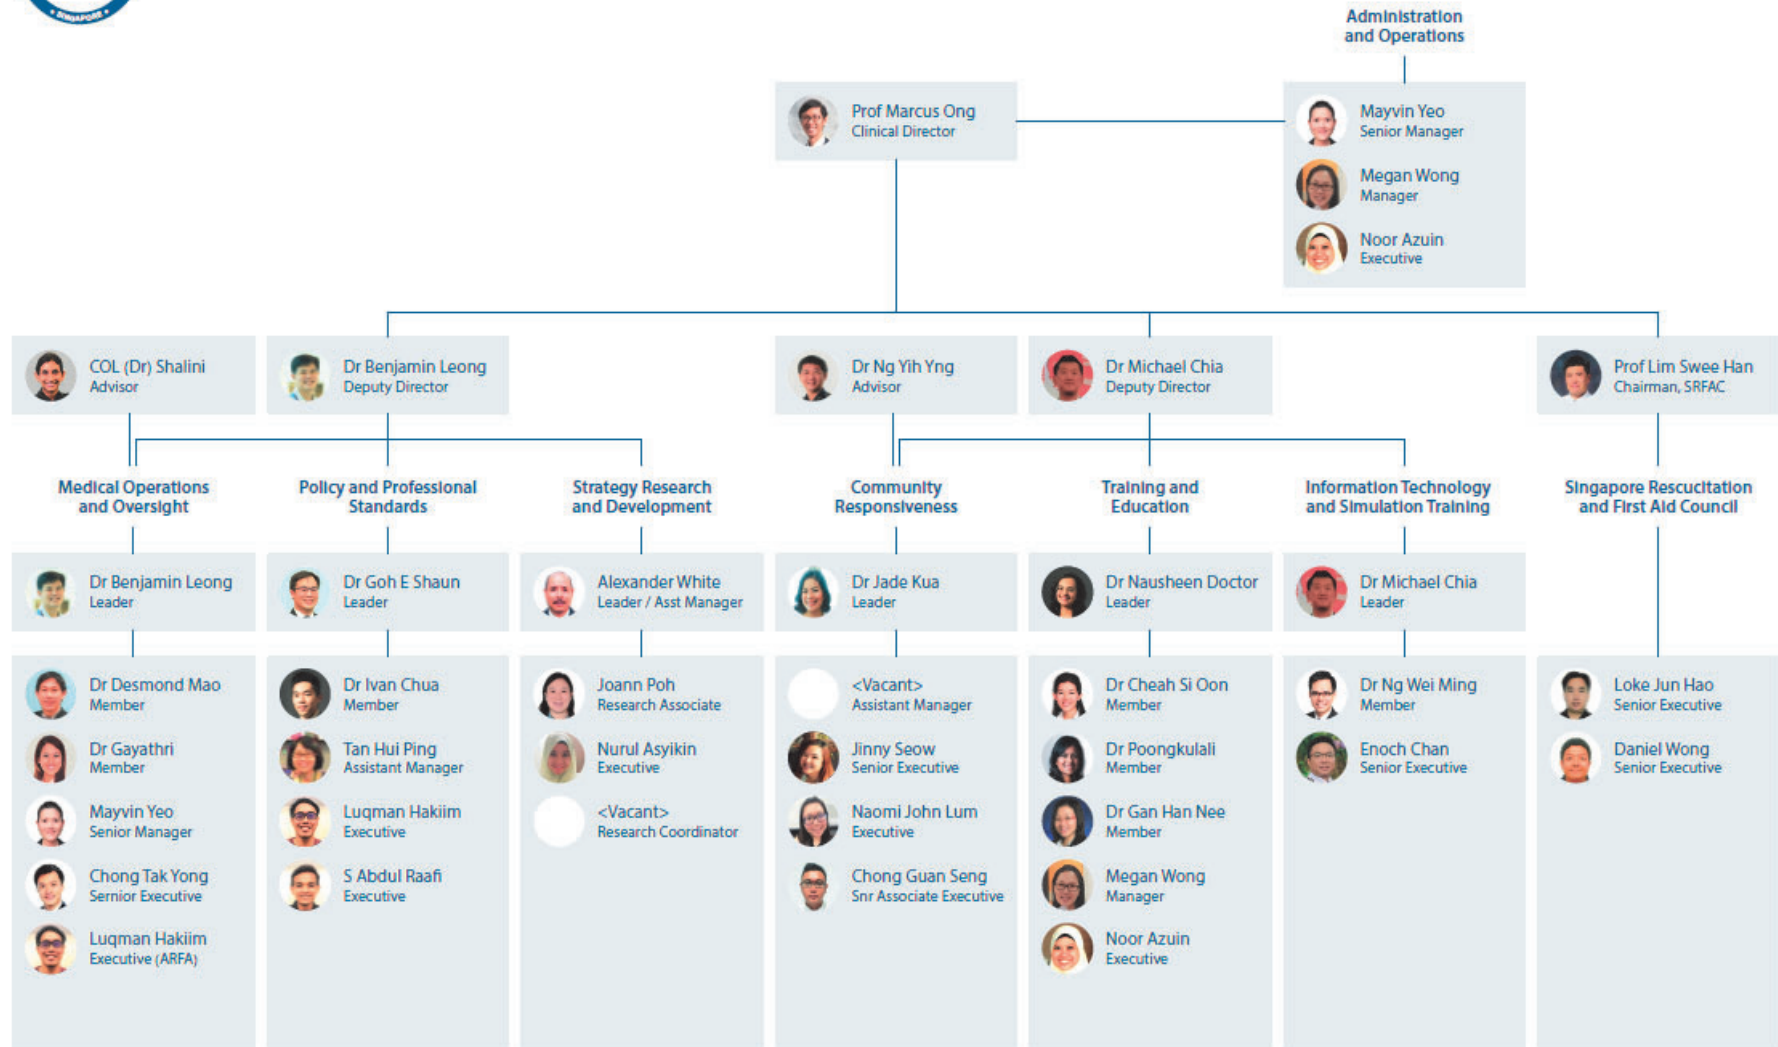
SINGAPORE

Administration and Operations

Prof Marcus Ong
Clinical Director

Mayvin Yeo
Senior Manager

Megan Wong
Manager

Noor Azuin
Executive

COL (Dr) Shalini
Advisor

Dr Benjamin Leong
Deputy Director

Dr Ng Yih Yng
Advisor

Dr Michael Chia
Deputy Director

Prof Lim Swee Han
Chairman, SRFAC

Medical Operations and Oversight

Policy and Professional Standards

Strategy Research and Development

Community Responsiveness

Training and Education

Information Technology and Simulation Training

Singapore Resuscitation and First Aid Council

Dr Benjamin Leong
Leader

Dr Goh E Shaun
Leader

Alexander White
Leader / Asst Manager

Dr Jade Kua
Leader

Dr Nausheen Doctor
Leader

Dr Michael Chia
Leader

Dr Desmond Mao
Member

Dr Gayathri
Member

Mayvin Yeo
Senior Manager

Chong Tak Yong
Sernior Executive

Luqman Hakiim
Executive (ARFA)

Dr Ivan Chua
Member

Tan Hui Ping
Assistant Manager

Luqman Hakiim
Executive

S Abdul Raafi
Executive

Joann Poh
Research Associate

Nurul Asyikin
Executive

<Vacant>
Research Coordinator

<Vacant>
Assistant Manager

Jinny Seow
Senior Executive

Naomi John Lum
Executive

Chong Guan Seng
Snr Associate Executive

Dr Cheah Si Oon
Member

Dr Poongkulali
Member

Dr Gan Han Nee
Member

Megan Wong
Manager

Noor Azuin
Executive

Dr Ng Wei Ming
Member

Enoch Chan
Senior Executive

Loke Jun Hao
Senior Executive

Daniel Wong
Senior Executive